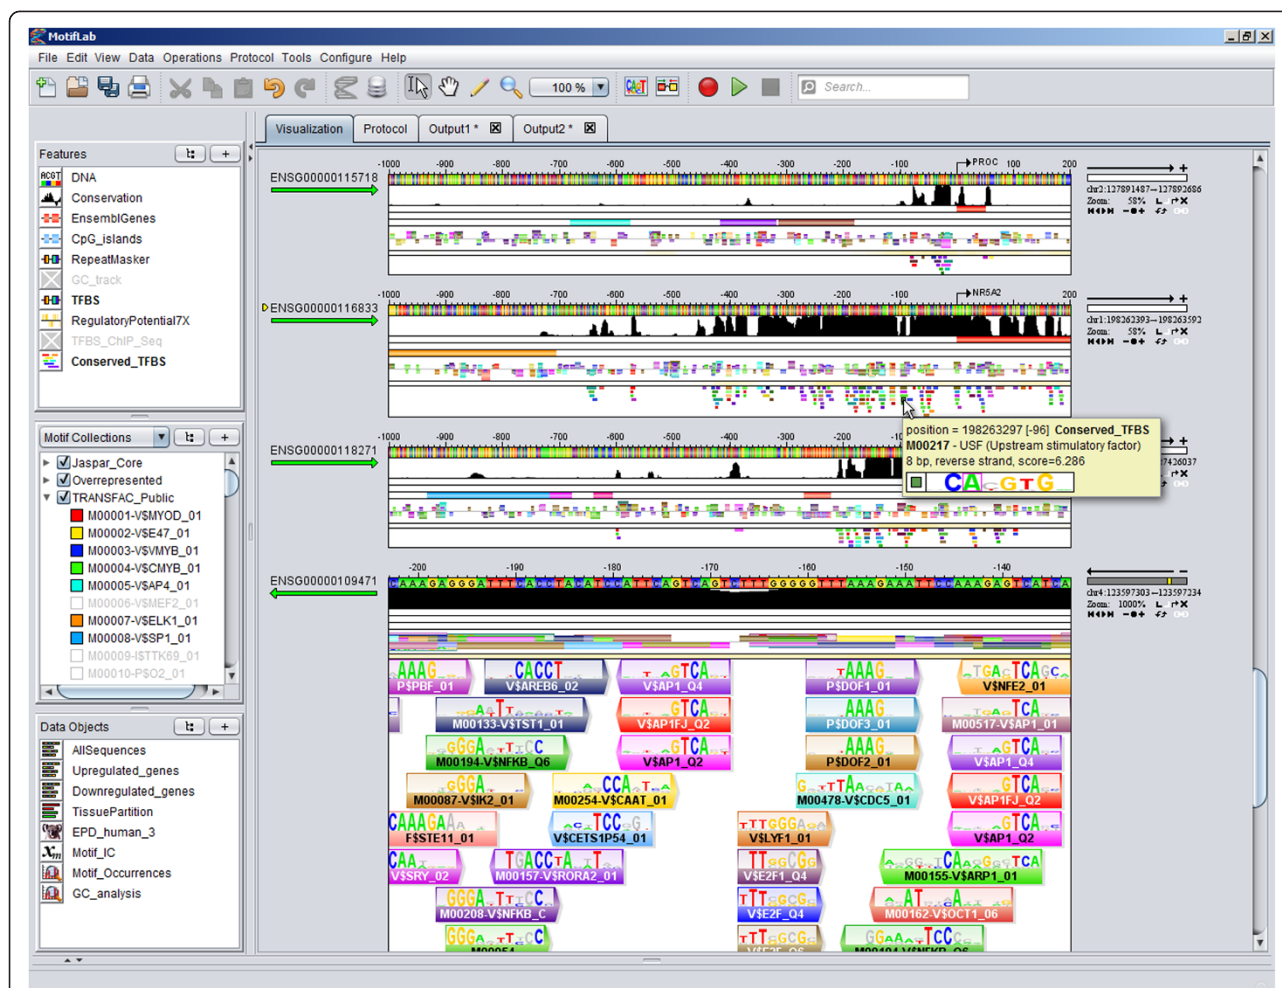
MotifLab

File Edit View Data Operations Protocol Tools Configure Help

100 %

Search...

Visualization Protocol Output1 * Output2 *

Features

DNA
Conservation
EnsemblGenes
CpG_islands
RepeatMasker
GC_track
TFBS
RegulatoryPotential7X
TFBS_ChIP_Seq
Conserved_TFBS

Motif Collections

Jaspar_Core
Overrepresented
TRANSFAC_Public
M00001-V$MYOD_01
M00002-V$E47_01
M00003-V$VMYB_01
M00004-V$CMYB_01
M00005-V$AP4_01
M00006-V$MEF2_01
M00007-V$ELK1_01
M00008-V$SP1_01
M00009-I$TTK69_01
M00010-P$O2_01

Data Objects

AllSequences
Upregulated_genes
Downregulated_genes
TissuePartition
EPD_human_3
Motif_IC
Motif_Occurrences
GC_analysis

ENSG00000115718
-1000 -900 -800 -700 -600 -500 -400 -300 -200 -100 PROC 100 200
chr2:137891487–137892686
Zoom: 58%

ENSG00000116833
-1000 -900 -800 -700 -600 -500 -400 -300 -200 -100 NR5A2 200
chr1:198262393–198263592
Zoom: 58%

ENSG00000118271
-1000 -900 -800 -700 -600 -500 -400 -300 -200
7426037

position = 198263297 [-96] Conserved_TFBS
M00217 - USF (Upstream stimulatory factor)
8 bp, reverse strand, score=6.286
CACGTG

ENSG00000109471
-200 -190 -180 -170 -160 -150 -140
CAAAGAGGGATTTCACCTACATCCATTCAGTCAGTCTTTGGGGGTTTAAAGAAATTCCAAAGAGTCATCA
chr4:123597303–123597234
Zoom: 1000%

P$PBF_01
V$AREB6_02
V$AP1_Q4
P$DOF1_01
V$NFE2_01
M00133-V$TST1_01
V$AP1FJ_Q2
P$DOF3_01
M00517-V$AP1_01
M00194-V$NFKB_Q6
V$AP1_Q2
P$DOF2_01
V$AP1_Q4
M00087-V$IK2_01
M00254-V$CAAT_01
M00478-V$CDC5_01
V$AP1FJ_Q2
F$STE11_01
V$CETS1P54_01
V$LYF1_01
V$AP1_Q2
V$SRY_02
M00157-V$RORA2_01
V$E2F1_Q4
M00155-V$ARP1_01
M00208-V$NFKB_C
V$E2F_Q4
M00162-V$OCT1_06
M00054
M00194-V$NFKB_Q6